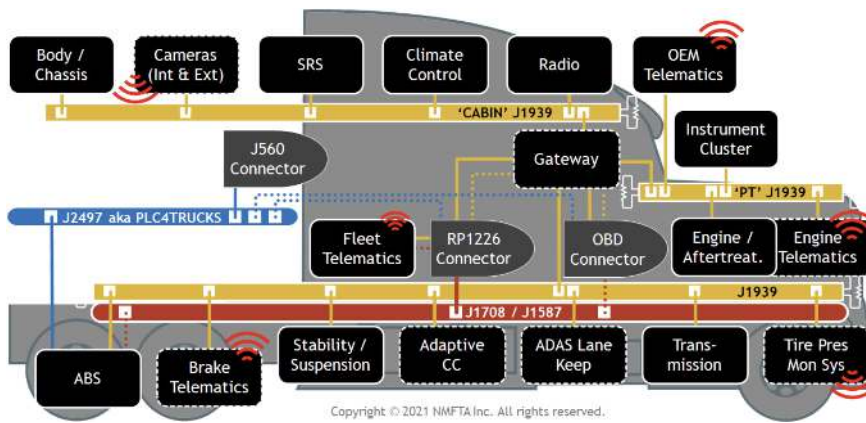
Body / Chassis

Cameras (Int & Ext)

SRS

Climate Control

Radio

OEM Telematics

'CABIN' J1939

J560 Connector

Instrument Cluster

Gateway

'PT' J1939

J2497 aka PLC4TRUCKS

Fleet Telematics

RP1226 Connector

OBD Connector

Engine / Aftertreat.

Engine Telematics

J1939

J1708 / J1587

ABS

Brake Telematics

Stability / Suspension

Adaptive CC

ADAS Lane Keep

Trans-mission

Tire Pres Mon Sys

Copyright © 2021 NMFTA Inc. All rights reserved.